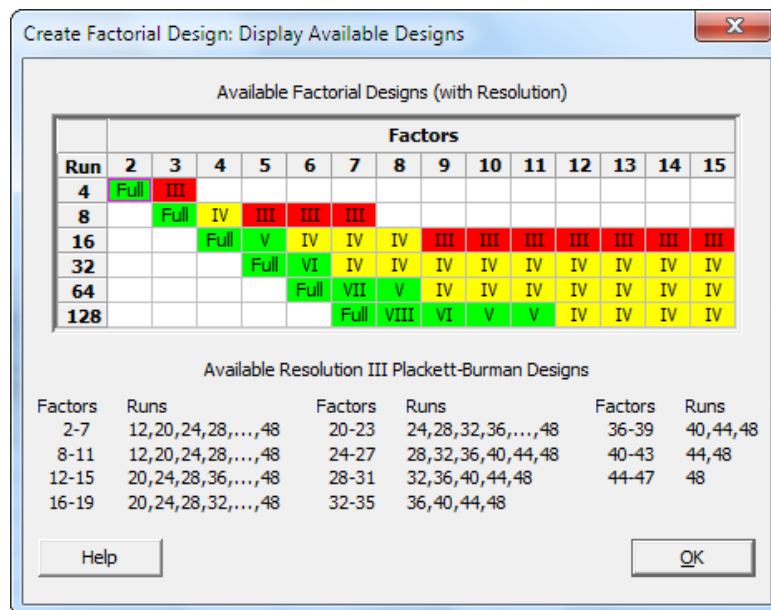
Create Factorial Design: Display Available Designs

Available Factorial Designs (with Resolution)

| Run | 2 | 3 | 4 | 5 | 6 | 7 | 8 | 9 | 10 | 11 | 12 | 13 | 14 | 15 |
|---|---|---|---|---|---|---|---|---|---|---|---|---|---|---|
| 4 | Full | III | | | | | | | | | | | | |
| 8 | | Full | IV | III | III | III | | | | | | | | |
| 16 | | | Full | V | IV | IV | IV | III | III | III | III | III | III | III |
| 32 | | | | Full | VI | IV | IV | IV | IV | IV | IV | IV | IV | IV |
| 64 | | | | | Full | VII | V | IV | IV | IV | IV | IV | IV | IV |
| 128 | | | | | | Full | VIII | VI | V | V | IV | IV | IV | IV |

Factors

Available Resolution III Plackett-Burman Designs

| Factors | Runs | Factors | Runs | Factors | Runs |
|---|---|---|---|---|---|
| 2-7 | 12,20,24,28,...,48 | 20-23 | 24,28,32,36,...,48 | 36-39 | 40,44,48 |
| 8-11 | 12,20,24,28,...,48 | 24-27 | 28,32,36,40,44,48 | 40-43 | 44,48 |
| 12-15 | 20,24,28,36,...,48 | 28-31 | 32,36,40,44,48 | 44-47 | 48 |
| 16-19 | 20,24,28,32,...,48 | 32-35 | 36,40,44,48 | | |

Help

OK